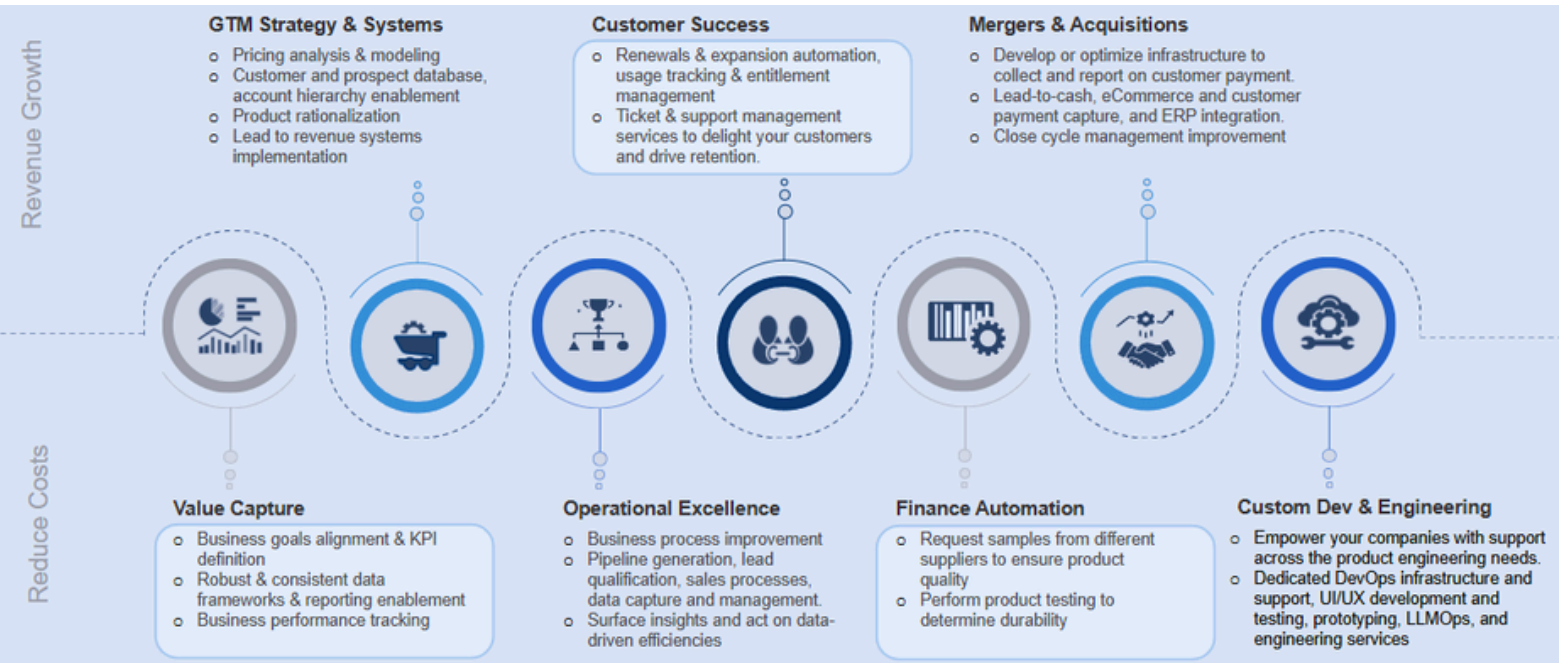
Revenue Growth

GTM Strategy & Systems
- Pricing analysis & modeling
- Customer and prospect database, account hierarchy enablement
- Product rationalization
- Lead to revenue systems implementation

Customer Success
- Renewals & expansion automation, usage tracking & entitlement management
- Ticket & support management services to delight your customers and drive retention.

Mergers & Acquisitions
- Develop or optimize infrastructure to collect and report on customer payment.
- Lead-to-cash, eCommerce and customer payment capture, and ERP integration.
- Close cycle management improvement

Reduce Costs

Value Capture
- Business goals alignment & KPI definition
- Robust & consistent data frameworks & reporting enablement
- Business performance tracking

Operational Excellence
- Business process improvement
- Pipeline generation, lead qualification, sales processes, data capture and management.
- Surface insights and act on data-driven efficiencies

Finance Automation
- Request samples from different suppliers to ensure product quality
- Perform product testing to determine durability

Custom Dev & Engineering
- Empower your companies with support across the product engineering needs.
- Dedicated DevOps infrastructure and support, UI/UX development and testing, prototyping, LLMOps, and engineering services